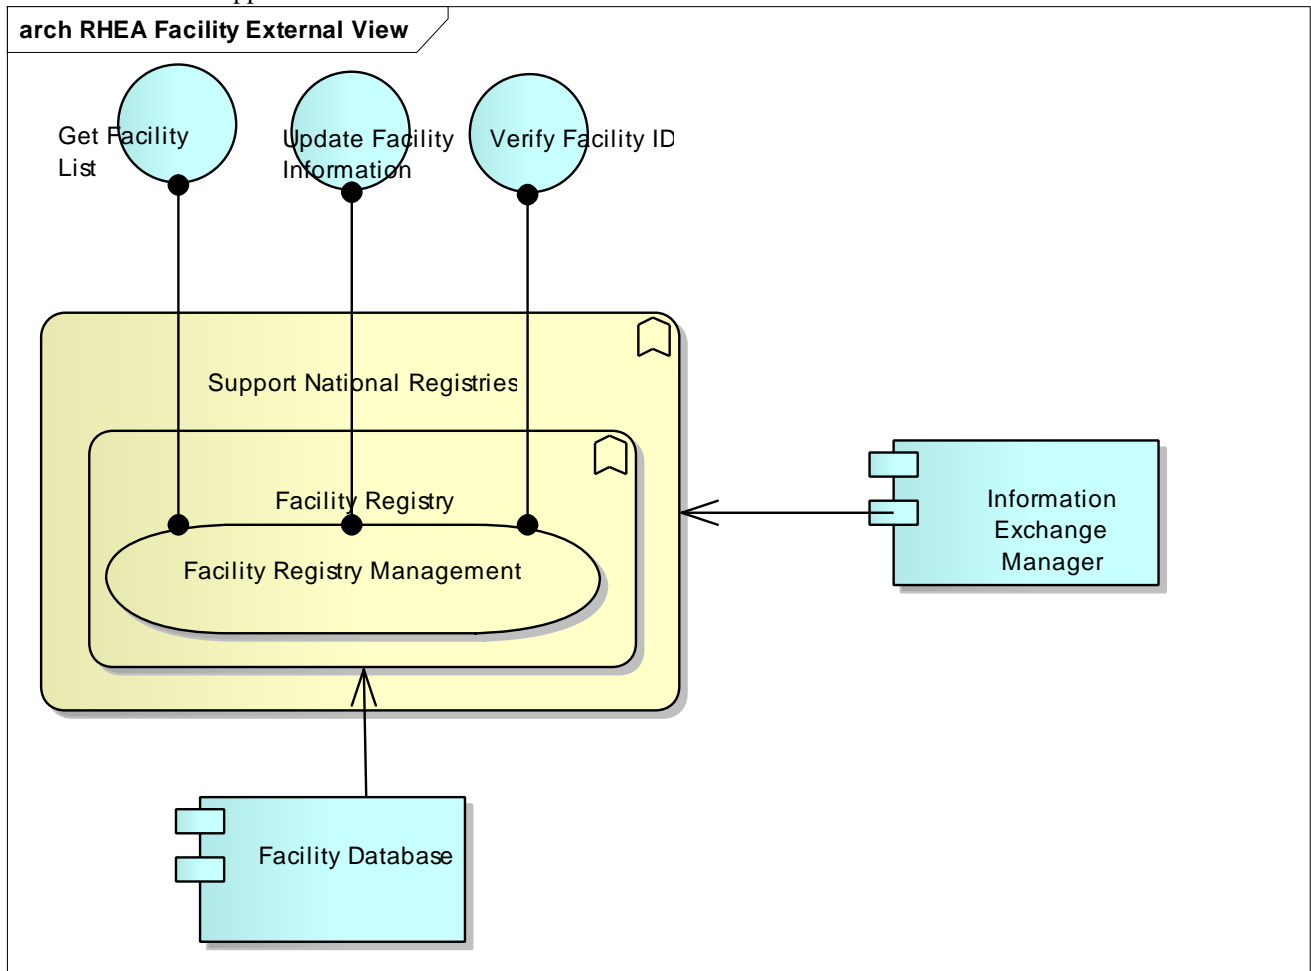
arch RHEA Facility External View

Get Facility List

Update Facility Information

Verify Facility ID

Support National Registries

Facility Registry

Facility Registry Management

Information Exchange Manager

Facility Database